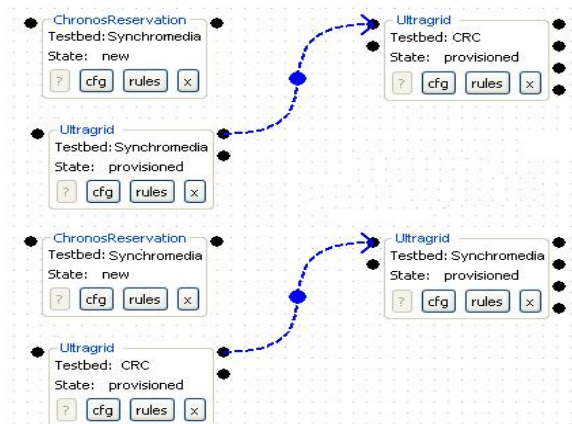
ChronosReservation
Testbed: Synchromedia
State: new
? cfg rules x

Ultragrid
Testbed: CRC
State: provisioned
? cfg rules x

Ultragrid
Testbed: Synchromedia
State: provisioned
? cfg rules x

ChronosReservation
Testbed: Synchromedia
State: new
? cfg rules x

Ultragrid
Testbed: Synchromedia
State: provisioned
? cfg rules x

Ultragrid
Testbed: CRC
State: provisioned
? cfg rules x